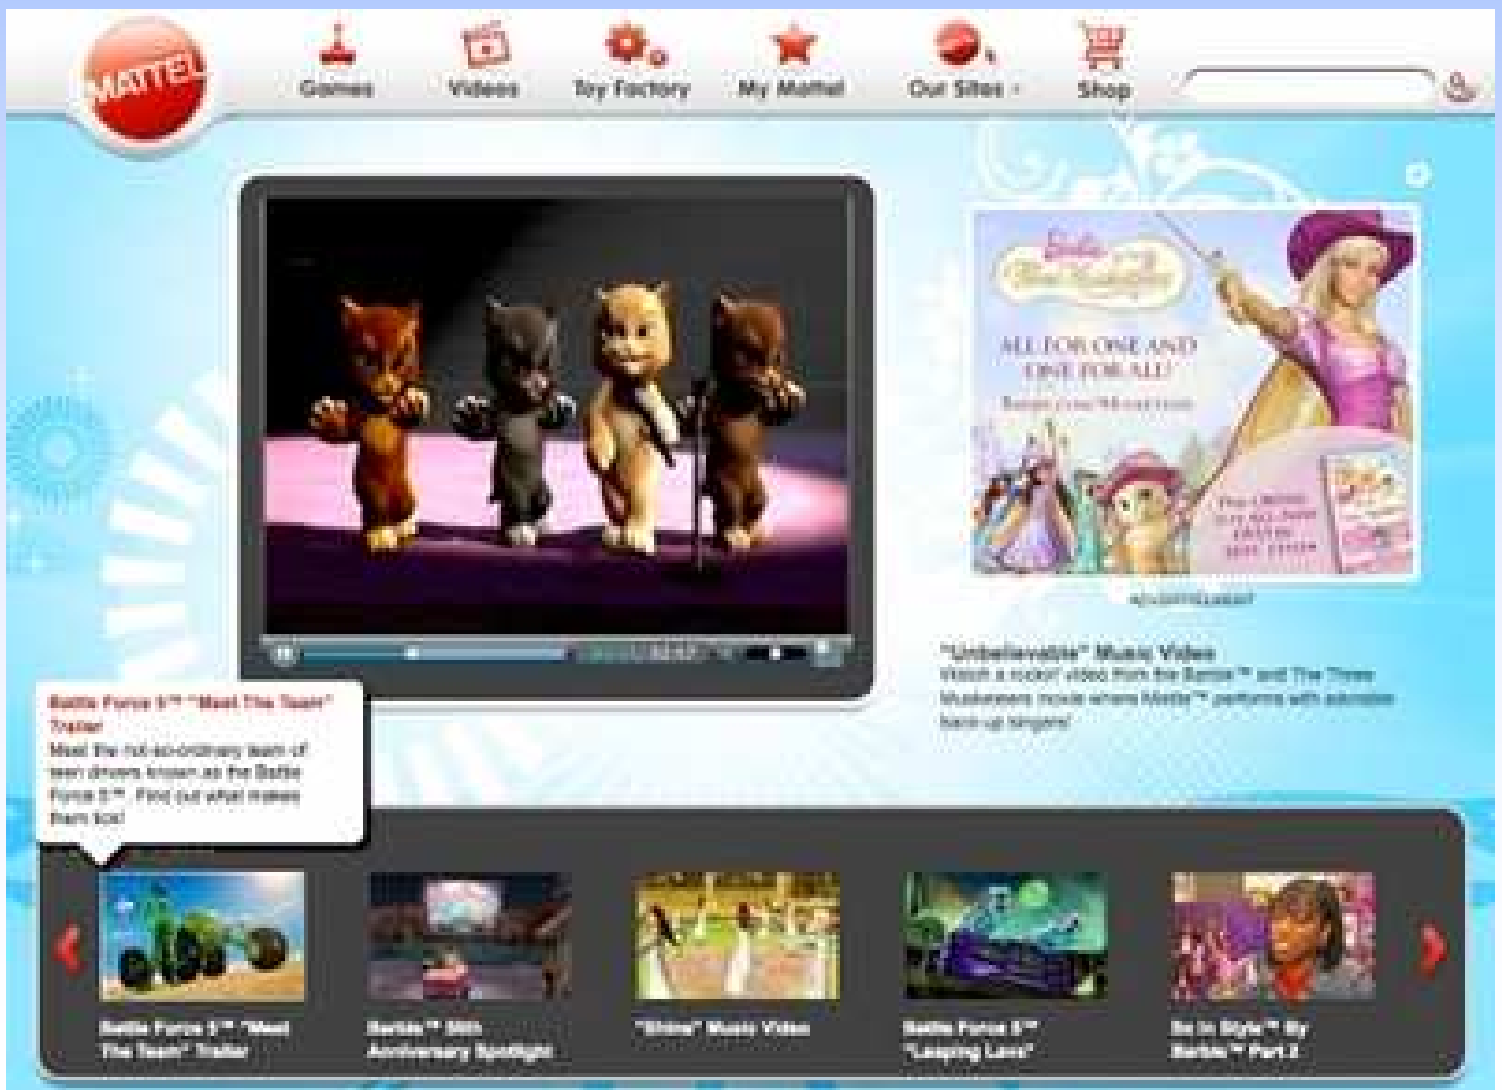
MATTEL

Games Videos Toy Factory My Mattel Our Sites Shop

Barbie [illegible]

ALL FOR ONE AND ONE FOR ALL!

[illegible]

"Unbelievable" Music Video
Watch a rockin' video from the Barbie™ and The Three Musketeers movie where Miette™ performs with adorable back-up singers!

Battle Force 5™ "Meet The Team" Trailer
Meet the not-so-ordinary team of teen drivers known as the Battle Force 5™. Find out what makes them tick!

Battle Force 5™ "Meet The Team" Trailer

Barbie™ 50th Anniversary Spotlight

"Shine" Music Video

Battle Force 5™ "Leaping Lava"

So In Style™ By Barbie™ Part 2